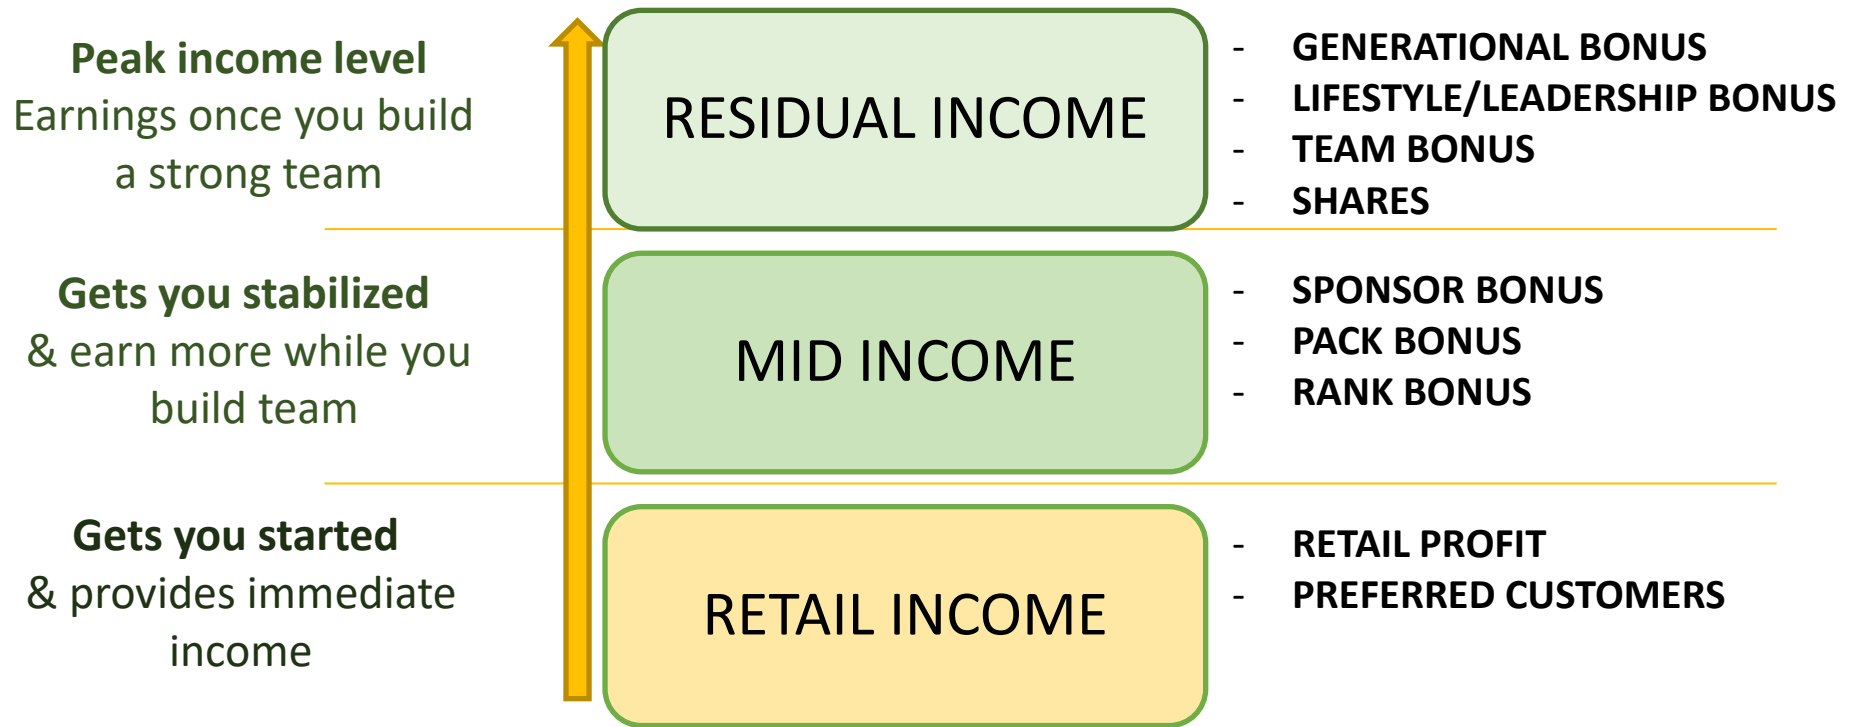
Peak income level
Earnings once you build a strong team

RESIDUAL INCOME

- GENERATIONAL BONUS
- LIFESTYLE/LEADERSHIP BONUS
- TEAM BONUS
- SHARES

Gets you stabilized
& earn more while you build team

MID INCOME

- SPONSOR BONUS
- PACK BONUS
- RANK BONUS

Gets you started
& provides immediate income

RETAIL INCOME

- RETAIL PROFIT
- PREFERRED CUSTOMERS